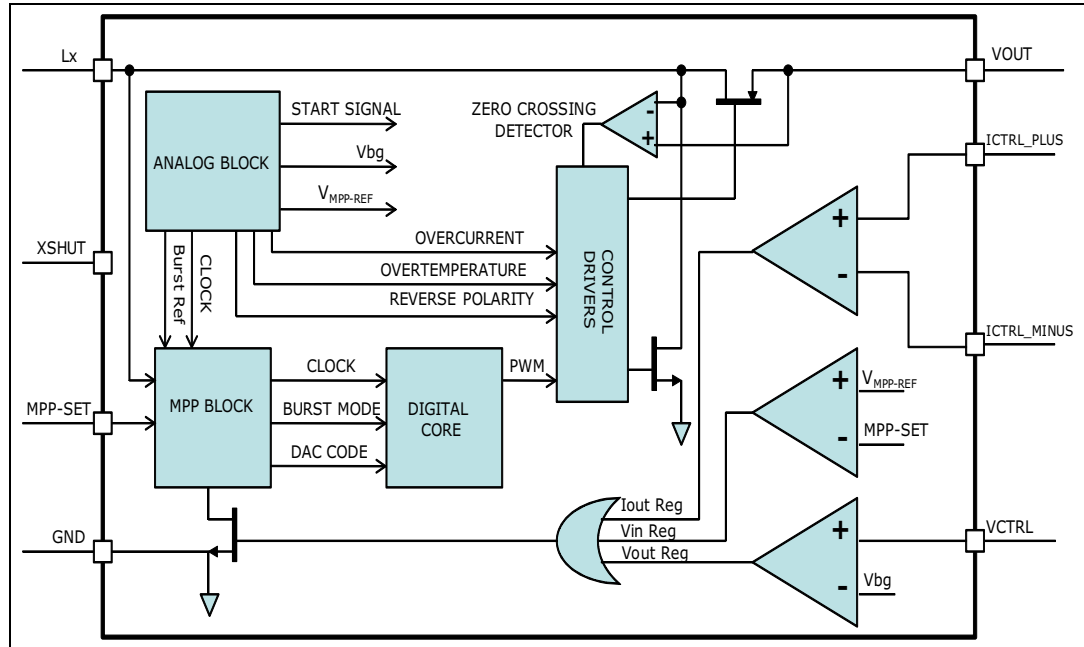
Lx

VOUT

START SIGNAL

ZERO CROSSING DETECTOR

-

+

ANALOG BLOCK

Vbg

ICTRL_PLUS

$V_{MPP-REF}$

XSHUT

Burst Ref

CLOCK

OVERCURRENT

OVERTEMPERATURE

REVERSE POLARITY

CONTROL DRIVERS

+

-

ICTRL_MINUS

CLOCK

PWM

MPP-SET

MPP BLOCK

BURST MODE

DIGITAL CORE

+

$V_{MPP-REF}$

DAC CODE

-

MPP-SET

Iout Reg

GND

Vin Reg

+

VCTRL

Vout Reg

-

Vbg